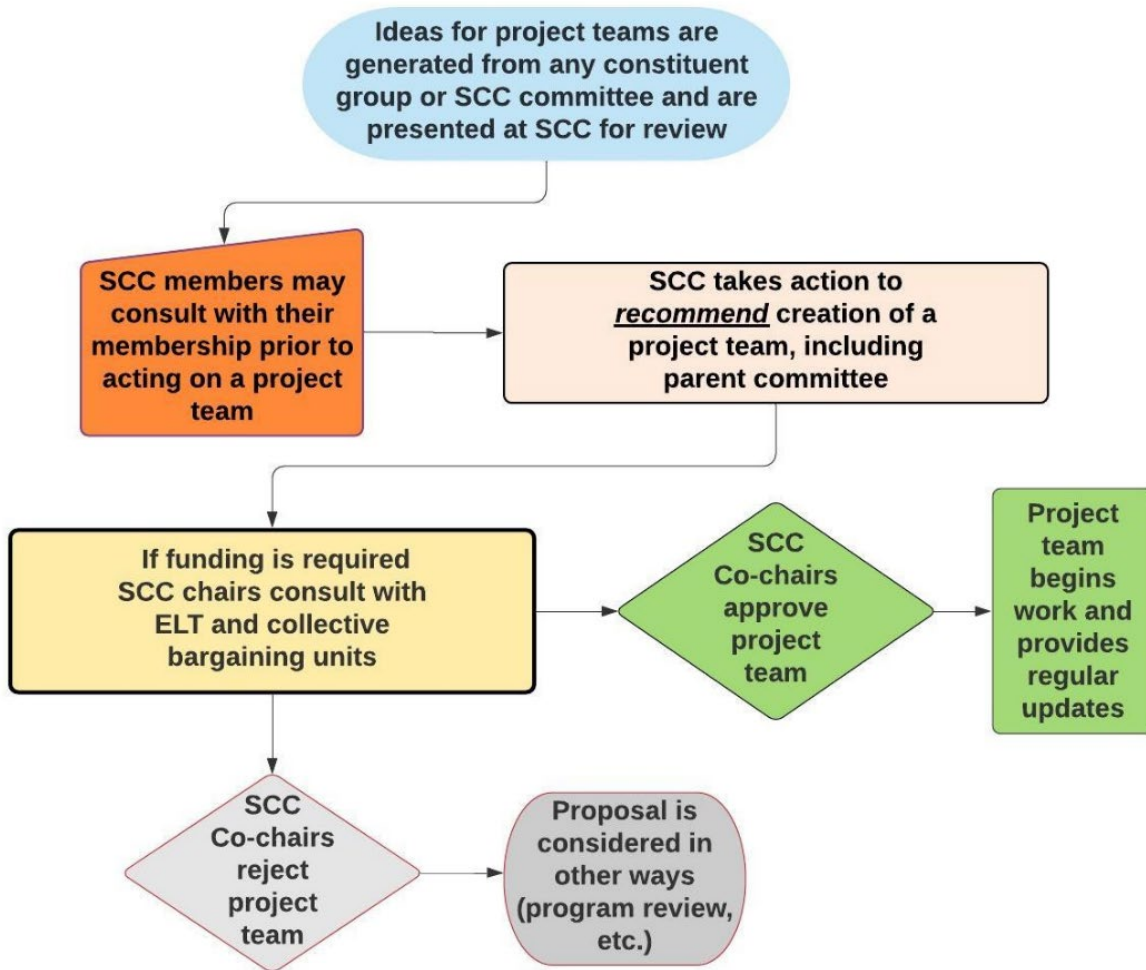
Ideas for project teams are generated from any constituent group or SCC committee and are presented at SCC for review

SCC members may consult with their membership prior to acting on a project team

SCC takes action to *recommend* creation of a project team, including parent committee

If funding is required SCC chairs consult with ELT and collective bargaining units

SCC Co-chairs approve project team

Project team begins work and provides regular updates

SCC Co-chairs reject project team

Proposal is considered in other ways (program review, etc.)